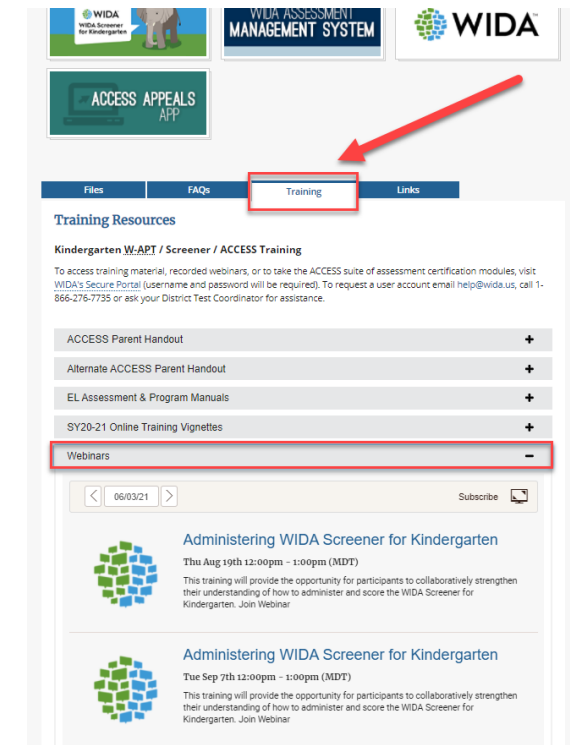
WIDA
WIDA Screener for Kindergarten

WIDA ASSESSMENT MANAGEMENT SYSTEM

WIDA

ACCESS APPEALS APP

Files
FAQs
Training
Links

Training Resources

Kindergarten W-APT / Screener / ACCESS Training

To access training material, recorded webinars, or to take the ACCESS suite of assessment certification modules, visit WIDA's Secure Portal (username and password will be required). To request a user account email help@wida.us, call 1-866-276-7735 or ask your District Test Coordinator for assistance.

ACCESS Parent Handout +
Alternate ACCESS Parent Handout +
EL Assessment & Program Manuals +
SY20-21 Online Training Vignettes +
Webinars −

06/03/21
Subscribe

Administering WIDA Screener for Kindergarten
Thu Aug 19th 12:00pm - 1:00pm (MDT)
This training will provide the opportunity for participants to collaboratively strengthen their understanding of how to administer and score the WIDA Screener for Kindergarten. Join Webinar

Administering WIDA Screener for Kindergarten
Tue Sep 7th 12:00pm - 1:00pm (MDT)
This training will provide the opportunity for participants to collaboratively strengthen their understanding of how to administer and score the WIDA Screener for Kindergarten. Join Webinar